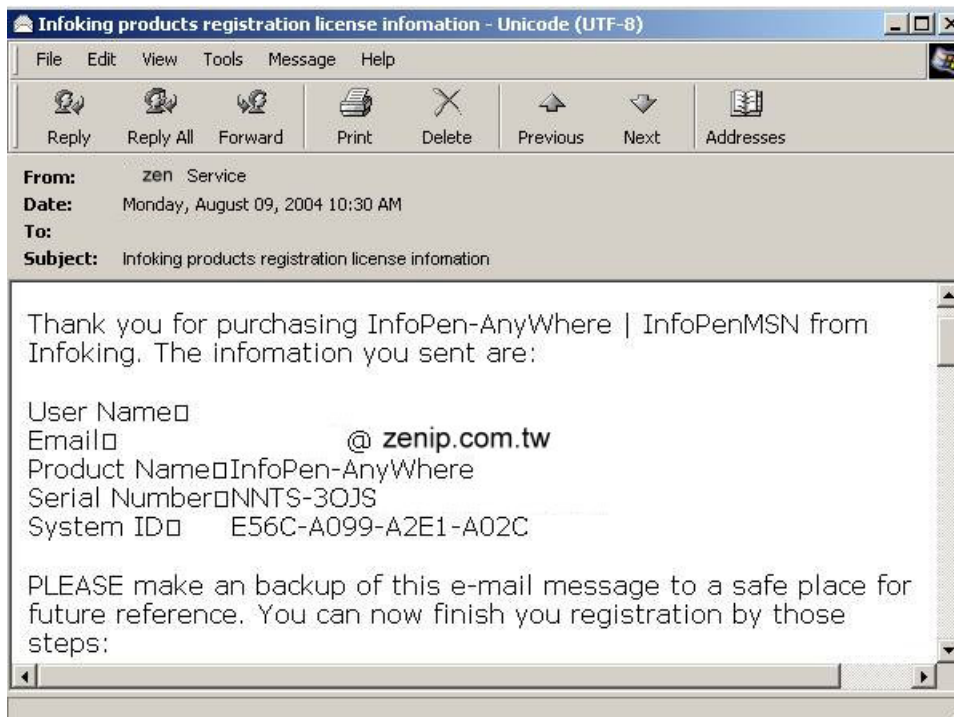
Infoking products registration license infomation - Unicode (UTF-8)

File Edit View Tools Message Help

Reply Reply All Forward Print Delete Previous Next Addresses

From: zen Service
Date: Monday, August 09, 2004 10:30 AM
To:
Subject: Infoking products registration license infomation

Thank you for purchasing InfoPen-AnyWhere | InfoPenMSN from Infoking. The infomation you sent are:

User Name□
Email□ @ zenip.com.tw
Product Name□InfoPen-AnyWhere
Serial Number□NNTS-3OJS
System ID□ E56C-A099-A2E1-A02C

PLEASE make an backup of this e-mail message to a safe place for future reference. You can now finish you registration by those steps: